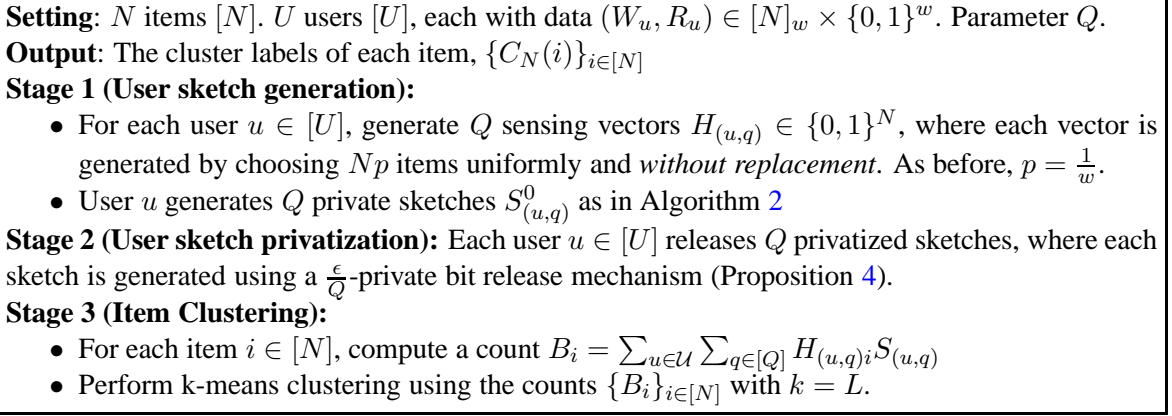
**Setting**: $N$ items $[N]$. $U$ users $[U]$, each with data $(W_u, R_u) \in [N]_w \times \{0,1\}^w$. Parameter $Q$.
**Output**: The cluster labels of each item, $\{C_N(i)\}_{i\in[N]}$
**Stage 1 (User sketch generation):**

- For each user $u \in [U]$, generate $Q$ sensing vectors $H_{(u,q)} \in \{0,1\}^N$, where each vector is generated by choosing $Np$ items uniformly and *without replacement*. As before, $p = \frac{1}{w}$.
- User $u$ generates $Q$ private sketches $S^0_{(u,q)}$ as in Algorithm 2

**Stage 2 (User sketch privatization):** Each user $u \in [U]$ releases $Q$ privatized sketches, where each sketch is generated using a $\frac{\epsilon}{Q}$-private bit release mechanism (Proposition 4).
**Stage 3 (Item Clustering):**

- For each item $i \in [N]$, compute a count $B_i = \sum_{u\in\mathcal{U}} \sum_{q\in[Q]} H_{(u,q)i} S_{(u,q)}$
- Perform k-means clustering using the counts $\{B_i\}_{i\in[N]}$ with $k = L$.